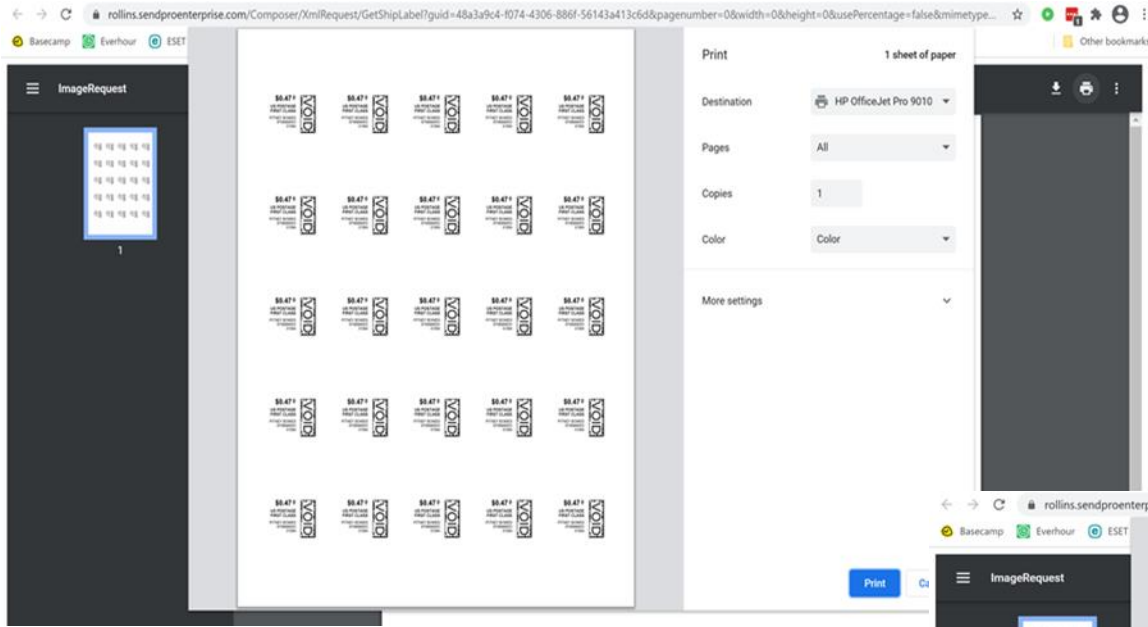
rollins.sendproenterprise.com/Composer/XmlRequest/GetShipLabel?guid=48a3a9c4-f074-4306-886f-56143a413c6d&pagenumber=0&width=0&height=0&usePercentage=false&mimetype...

Basecamp Everhour ESET

Other bookmarks

ImageRequest

1

Print

1 sheet of paper

Destination HP OfficeJet Pro 9010

Pages All

Copies 1

Color Color

More settings

Print

Ca

$0.47 US POSTAGE FIRST CLASS VOID

rollins.sendproenterp

Basecamp Everhour ESET

ImageRequest